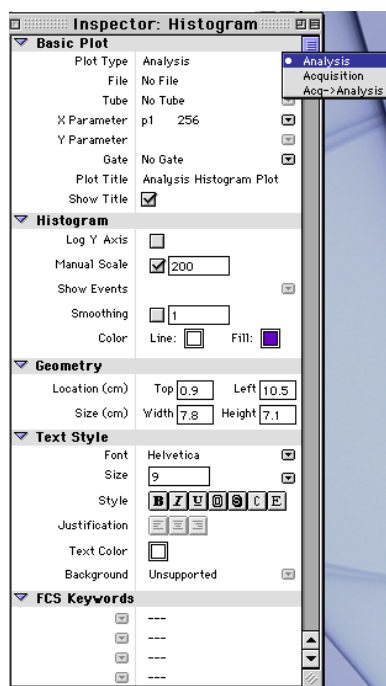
Inspector: Histogram
Basic Plot
Plot Type Analysis
File No File
Tube No Tube
X Parameter p1 256
Y Parameter
Gate No Gate
Plot Title Analysis Histogram Plot
Show Title

Analysis
Acquisition
Acq->Analysis

Histogram
Log Y Axis
Manual Scale 200
Show Events
Smoothing 1
Color Line: Fill:

Geometry
Location (cm) Top 0.9 Left 10.5
Size (cm) Width 7.8 Height 7.1

Text Style
Font Helvetica
Size 9
Style B I U O S C E
Justification
Text Color
Background Unsupported

FCS Keywords
---
---
---
---